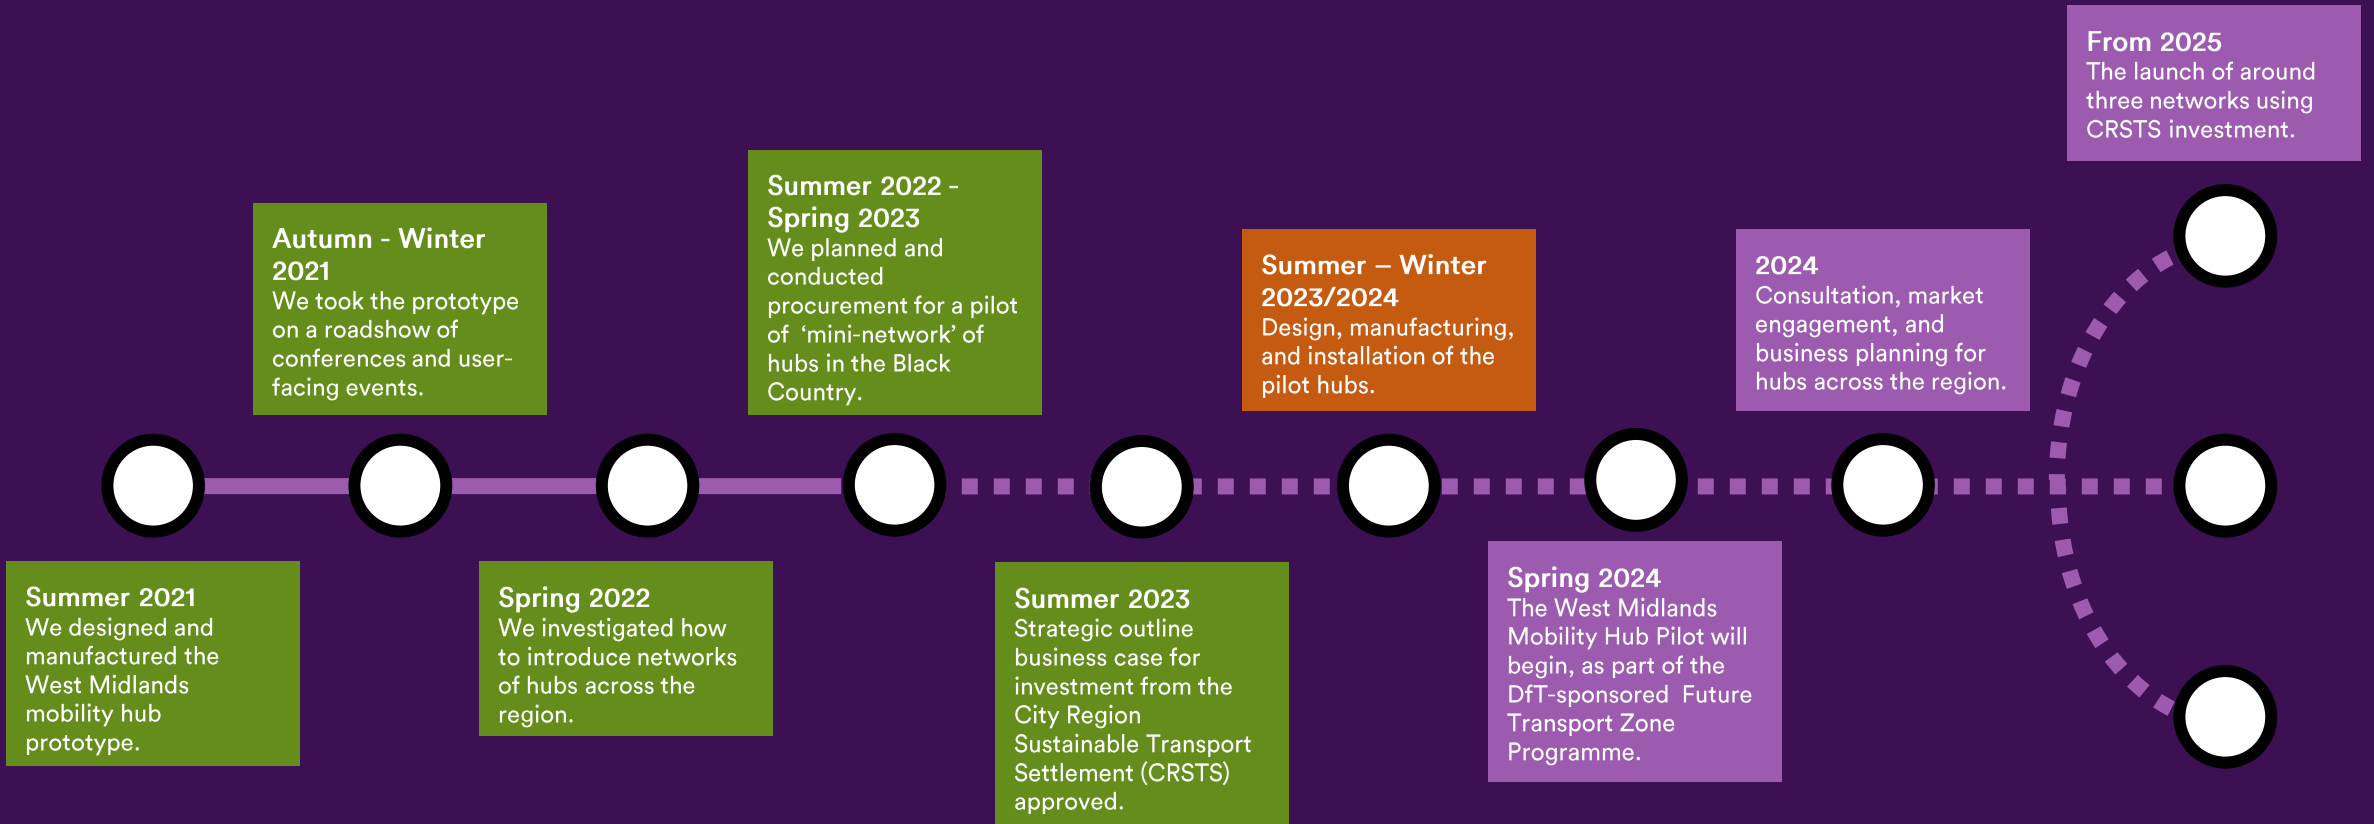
Summer 2021
We designed and manufactured the West Midlands mobility hub prototype.

Autumn - Winter 2021
We took the prototype on a roadshow of conferences and user-facing events.

Spring 2022
We investigated how to introduce networks of hubs across the region.

Summer 2022 - Spring 2023
We planned and conducted procurement for a pilot of ‘mini-network’ of hubs in the Black Country.

Summer 2023
Strategic outline business case for investment from the City Region Sustainable Transport Settlement (CRSTS) approved.

Summer – Winter 2023/2024
Design, manufacturing, and installation of the pilot hubs.

Spring 2024
The West Midlands Mobility Hub Pilot will begin, as part of the DfT-sponsored Future Transport Zone Programme.

2024
Consultation, market engagement, and business planning for hubs across the region.

From 2025
The launch of around three networks using CRSTS investment.